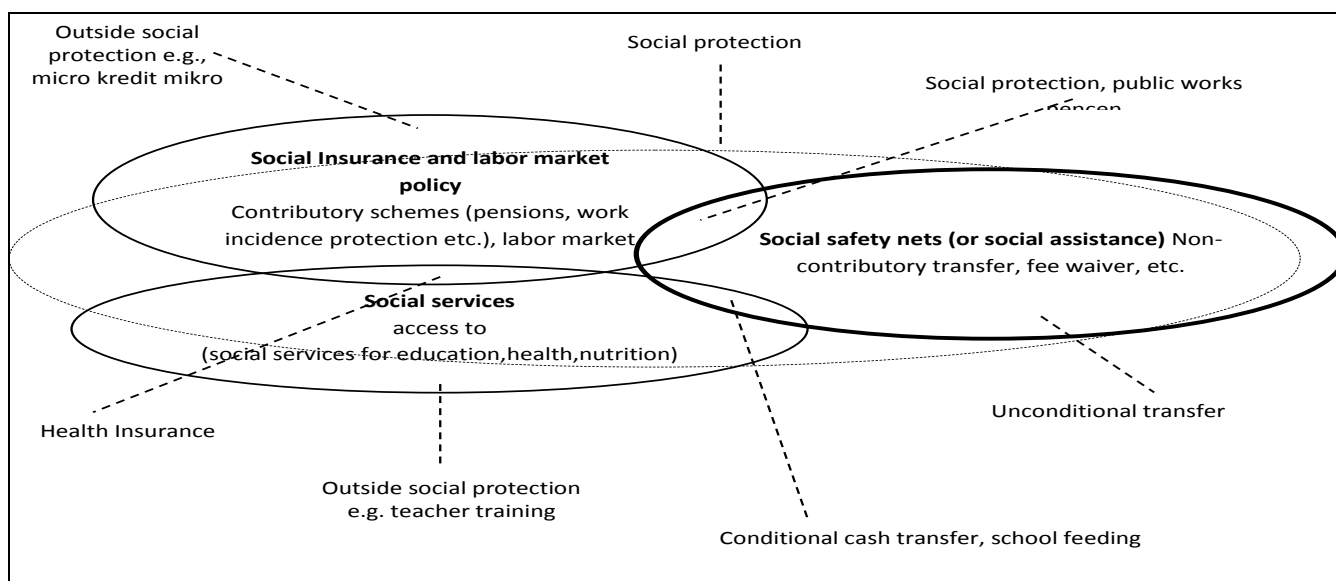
Outside social protection e.g., micro kredit mikro

Social protection

Social protection, public works pencen

**Social Insurance and labor market policy**
Contributory schemes (pensions, work incidence protection etc.), labor market

**Social safety nets (or social assistance)** Non-contributory transfer, fee waiver, etc.

**Social services**
access to
(social services for education,health,nutrition)

Health Insurance

Unconditional transfer

Outside social protection e.g. teacher training

Conditional cash transfer, school feeding